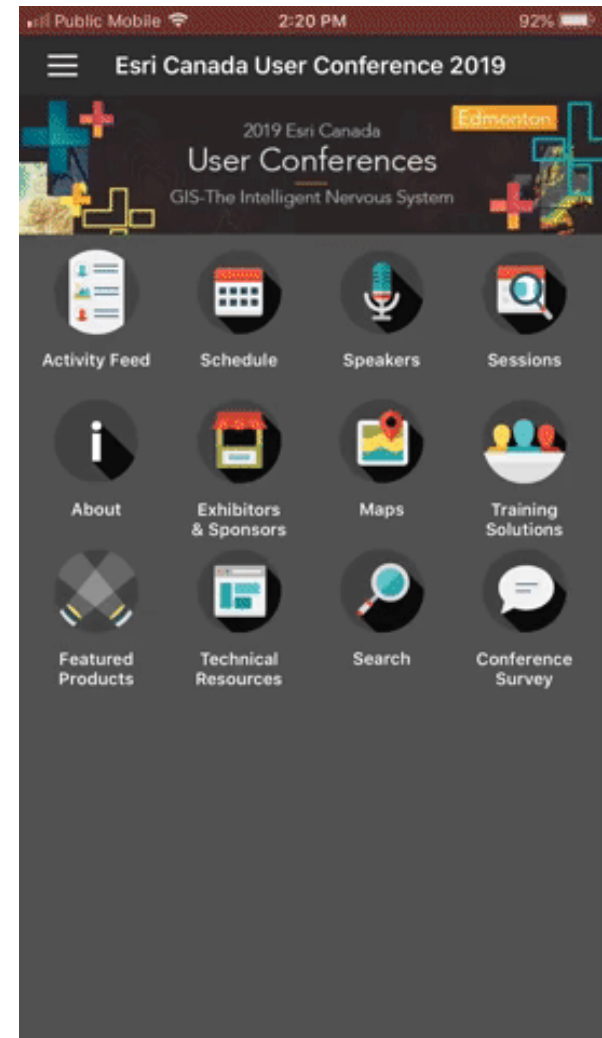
Public Mobile 2:20 PM 92%

Esri Canada User Conference 2019

2019 Esri Canada
User Conferences
GIS-The Intelligent Nervous System
Edmonton

Activity Feed
Schedule
Speakers
Sessions
About
Exhibitors & Sponsors
Maps
Training Solutions
Featured Products
Technical Resources
Search
Conference Survey